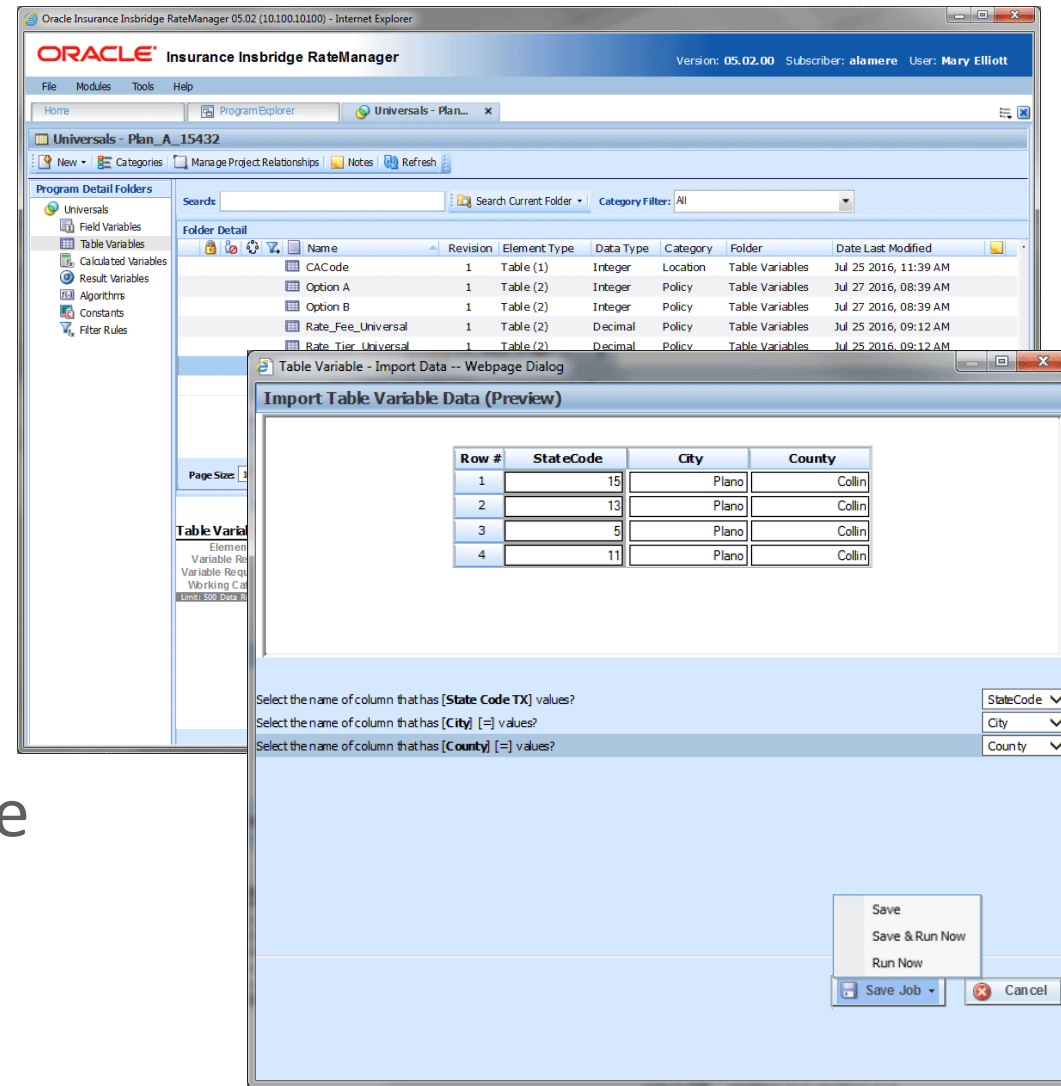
Oracle Insurance Insbridge RateManager 05.02 (10.100.10100) - Internet Explorer

ORACLE Insurance Insbridge RateManager

Version: 05.02.00 Subscriber: alamere User: Mary Elliott

File Modules Tools Help

Home | Program Explorer | Universals - Plan... ×

Universals - Plan_A_15432

New | Categories | Manage Project Relationships | Notes | Refresh

Program Detail Folders

Universals
Field Variables
Table Variables
Calculated Variables
Result Variables
Algorithms
Constants
Filter Rules

Search: | Search Current Folder | Category Filter: All

Folder Detail

| Name | Revision | Element Type | Data Type | Category | Folder | Date Last Modified |
|---|---|---|---|---|---|---|
| CACode | 1 | Table (1) | Integer | Location | Table Variables | Jul 25 2016, 11:39 AM |
| Option A | 1 | Table (2) | Integer | Policy | Table Variables | Jul 27 2016, 08:39 AM |
| Option B | 1 | Table (2) | Integer | Policy | Table Variables | Jul 27 2016, 08:39 AM |
| Rate_Fee_Universal | 1 | Table (2) | Decimal | Policy | Table Variables | Jul 25 2016, 09:12 AM |
| Rate_Tier_Universal | 1 | Table (2) | Decimal | Policy | Table Variables | Jul 25 2016, 09:12 AM |

Page Size: 1

Table Varial
Elemen
Variable Re
Variable Requ
Working Cat
Limit: 500 Data R

e

Table Variable - Import Data -- Webpage Dialog

Import Table Variable Data (Preview)

| Row # | StateCode | City | County |
|---|---|---|---|
| 1 | 15 | Plano | Collin |
| 2 | 13 | Plano | Collin |
| 3 | 5 | Plano | Collin |
| 4 | 11 | Plano | Collin |

Select the name of column that has [State Code TX] values? StateCode
Select the name of column that has [City] [=] values? City
Select the name of column that has [County] [=] values? County

Save
Save & Run Now
Run Now

Save Job | Cancel